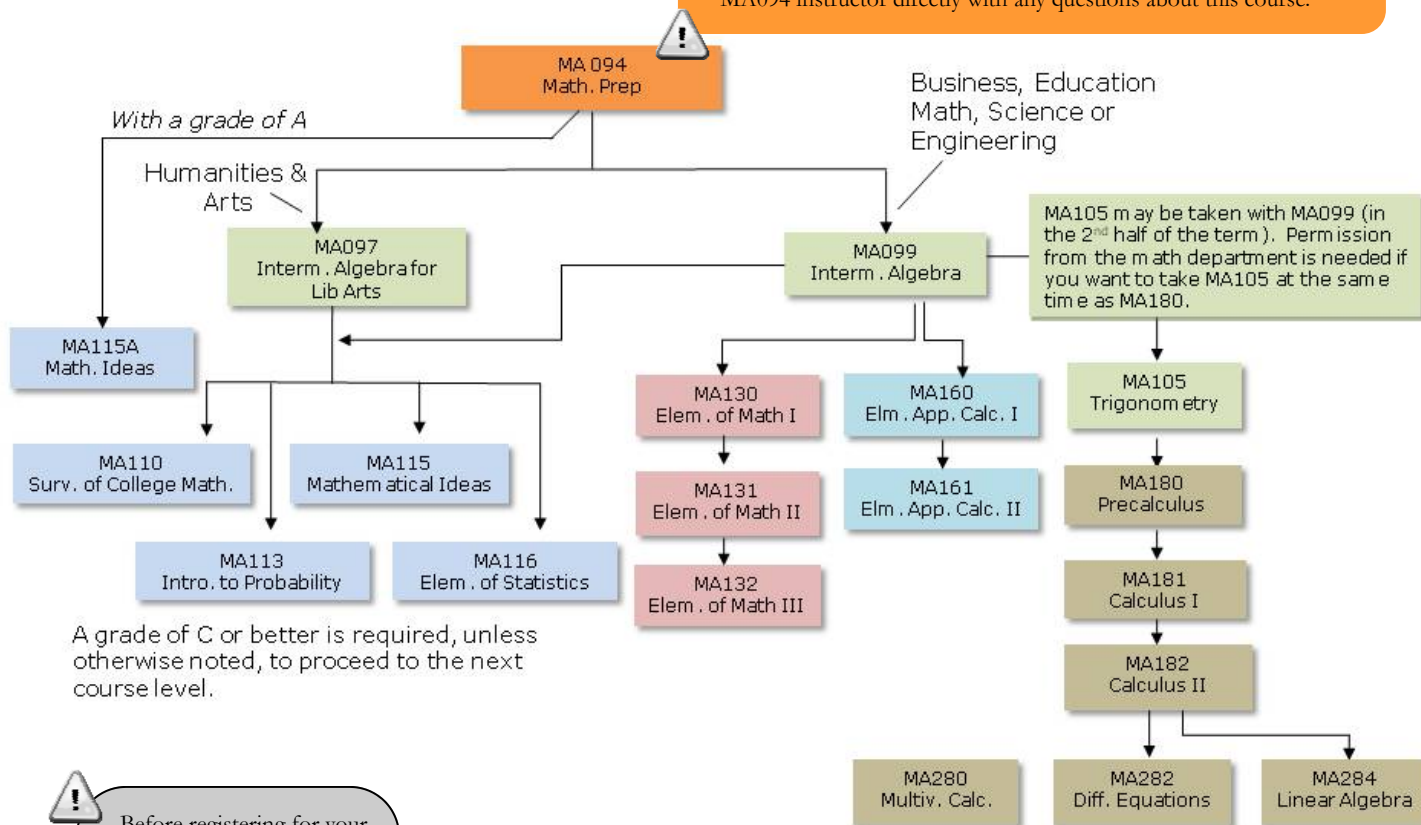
MA094 instructor directly with any questions about this course.

MA 094
Math. Prep

With a grade of A

Business, Education Math, Science or Engineering

Humanities & Arts

MA097
Interm. Algebra for Lib Arts

MA099
Interm. Algebra

MA105 may be taken with MA099 (in the 2nd half of the term). Permission from the math department is needed if you want to take MA105 at the same time as MA180.

MA115A
Math. Ideas

MA130
Elem. of Math I

MA160
Elm. App. Calc. I

MA105
Trigonometry

MA110
Surv. of College Math.

MA115
Mathematical Ideas

MA131
Elem. of Math II

MA161
Elm. App. Calc. II

MA180
Precalculus

MA113
Intro. to Probability

MA116
Elem. of Statistics

MA132
Elem. of Math III

MA181
Calculus I

A grade of C or better is required, unless otherwise noted, to proceed to the next course level.

MA182
Calculus II

MA280
Multiv. Calc.

MA282
Diff. Equations

MA284
Linear Algebra

Before registering for your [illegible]